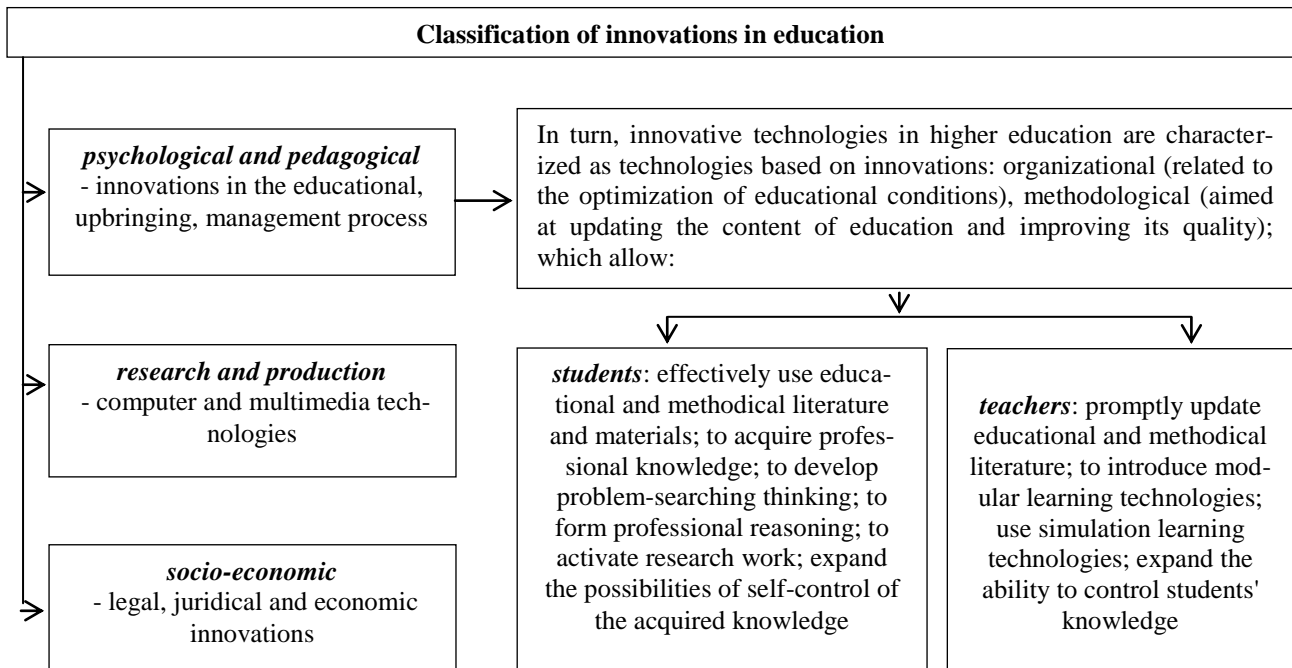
**Classification of innovations in education**

*psychological and pedagogical* - innovations in the educational, upbringing, management process

In turn, innovative technologies in higher education are characterized as technologies based on innovations: organizational (related to the optimization of educational conditions), methodological (aimed at updating the content of education and improving its quality); which allow:

*research and production* - computer and multimedia technologies

*students*: effectively use educational and methodical literature and materials; to acquire professional knowledge; to develop problem-searching thinking; to form professional reasoning; to activate research work; expand the possibilities of self-control of the acquired knowledge

*teachers*: promptly update educational and methodical literature; to introduce modular learning technologies; use simulation learning technologies; expand the ability to control students' knowledge

*socio-economic* - legal, juridical and economic innovations